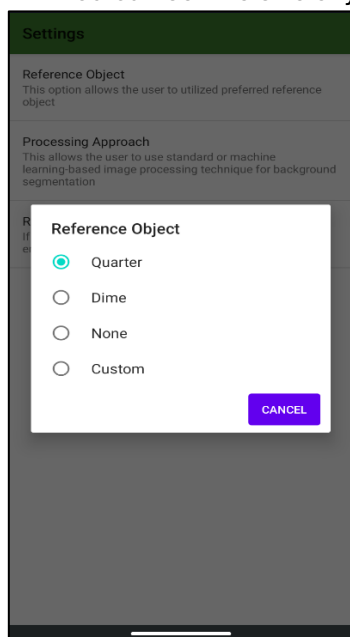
Settings

Reference Object
This option allows the user to utilized preferred reference object

Processing Approach
This allows the user to use standard or machine learning-based image processing technique for background segmentation

R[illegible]
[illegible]

Reference Object

Quarter

Dime

None

Custom

CANCEL